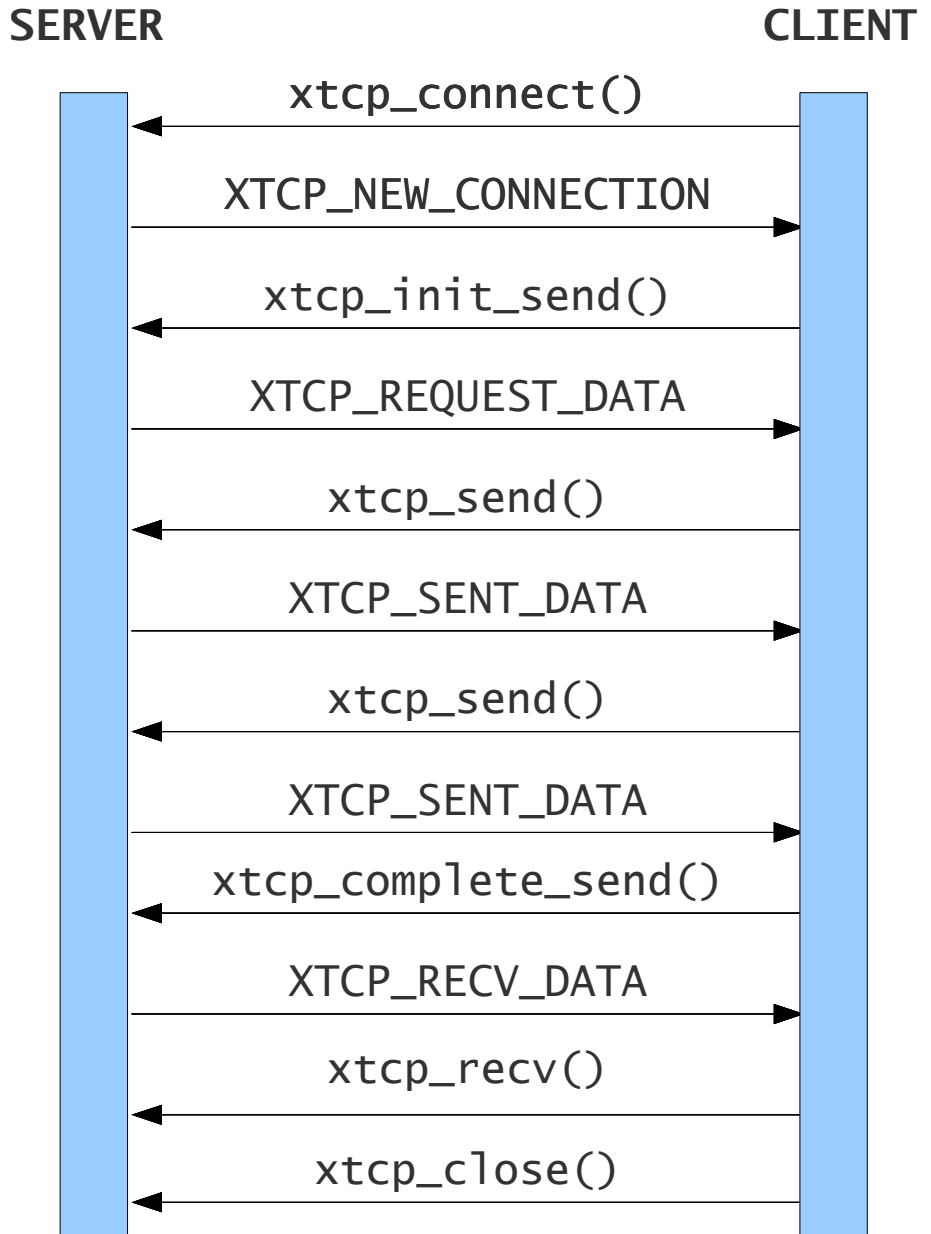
SERVER

CLIENT

xtcp_connect()

XTCP_NEW_CONNECTION

xtcp_init_send()

XTCP_REQUEST_DATA

xtcp_send()

XTCP_SENT_DATA

xtcp_send()

XTCP_SENT_DATA

xtcp_complete_send()

XTCP_RECV_DATA

xtcp_recv()

xtcp_close()